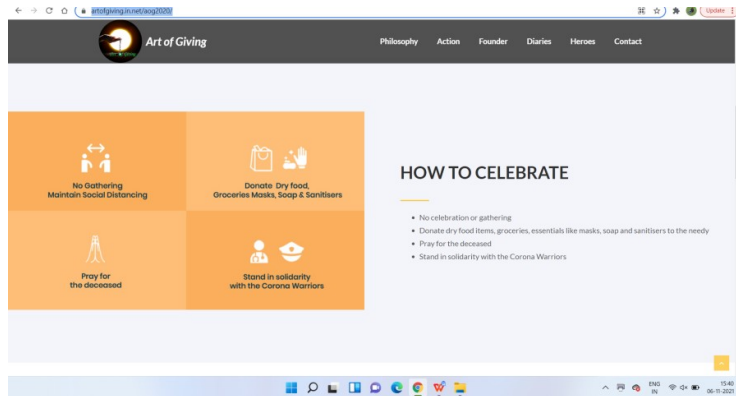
artofgiving.in.net/aog2020/

Update

Art of Giving

Philosophy Action Founder Diaries Heroes Contact

No Gathering
Maintain Social Distancing

Donate Dry food,
Groceries Masks, Soap & Sanitisers

Pray for
the deceased

Stand in solidarity
with the Corona Warriors

HOW TO CELEBRATE

- No celebration or gathering
- Donate dry food items, groceries, essentials like masks, soap and sanitisers to the needy
- Pray for the deceased
- Stand in solidarity with the Corona Warriors

ENG
IN
15:40
06-11-2021